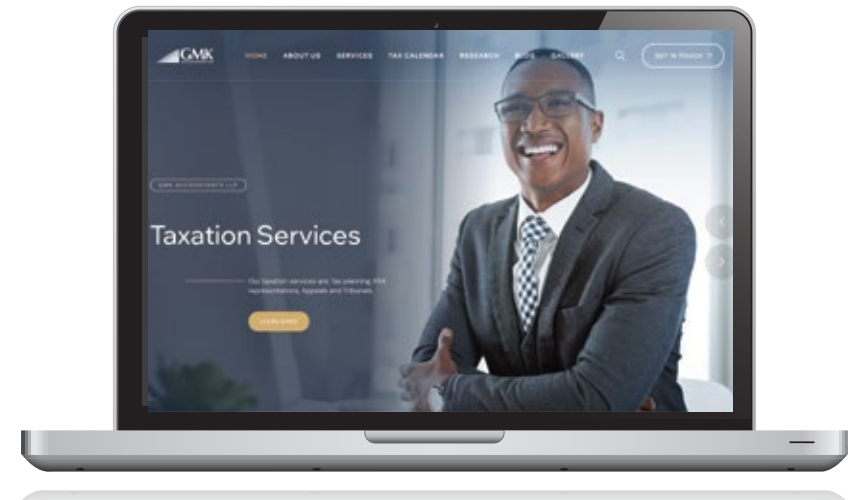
GMK

HOME ABOUT US SERVICES TAX CALENDAR RESEARCH BLOG GALLERY

GET IN TOUCH

GMK ACCOUNTANTS LLP

Taxation Services

Our taxation services are: Tax planning, KRA representations, Appeals and Tribunals.

LEARN MORE